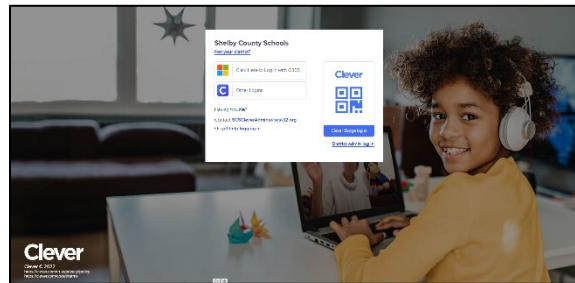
Shelby County Schools
Not your district?

Click here to Log in with O365

Clever Badge

Having trouble?
Contact SCSCleverAdmin@scsk12.org
Sign in help

Clever

Clever Badge log in

District admin log in

Clever

Clever © 2022
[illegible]
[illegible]